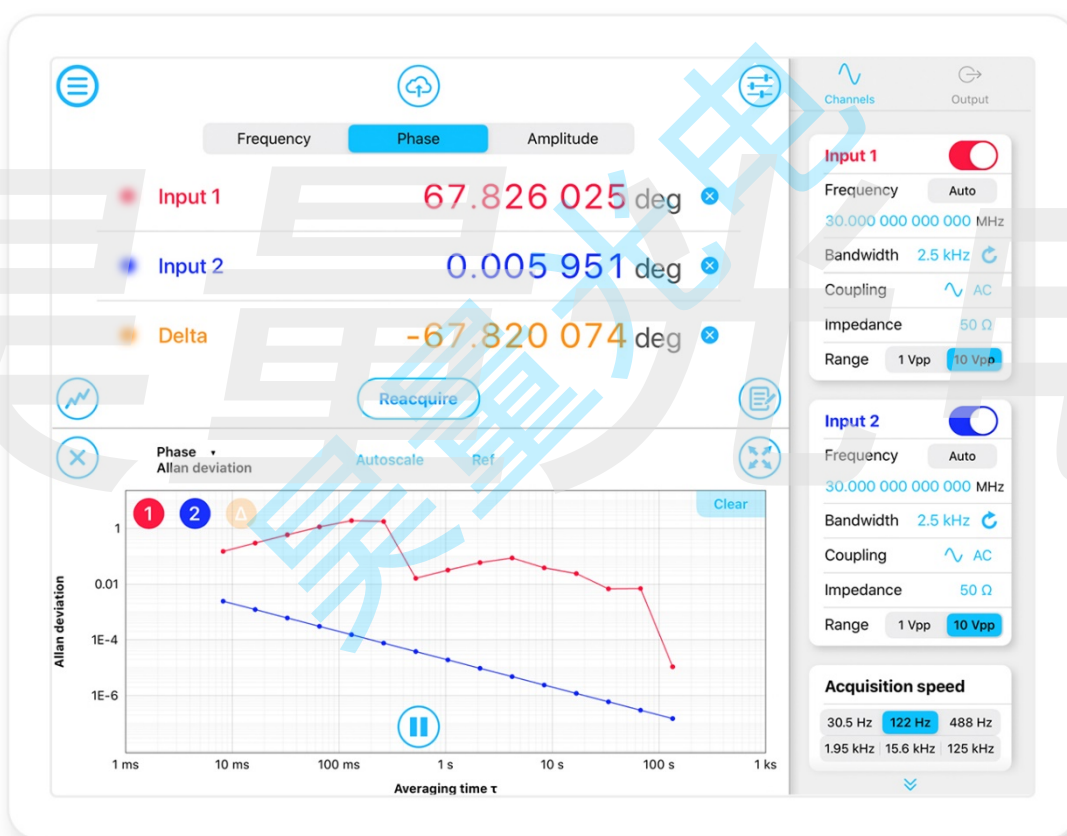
Frequency
Phase
Amplitude

Input 1 67.826 025 deg
Input 2 0.005 951 deg
Delta -67.820 074 deg

Reacquire

Phase
Allan deviation
Autoscale
Ref

1
2
Δ
Clear

1
0.01
1E-4
1E-6
Allan deviation

1 ms
10 ms
100 ms
1 s
10 s
100 s
1 ks
Averaging time τ

Channels
Output

Input 1
Frequency Auto
30.000 000 000 000 MHz
Bandwidth 2.5 kHz
Coupling AC
Impedance 50 Ω
Range 1 Vpp 10 Vpp

Input 2
Frequency Auto
30.000 000 000 000 MHz
Bandwidth 2.5 kHz
Coupling AC
Impedance 50 Ω
Range 1 Vpp 10 Vpp

Acquisition speed
30.5 Hz 122 Hz 488 Hz
1.95 kHz 15.6 kHz 125 kHz